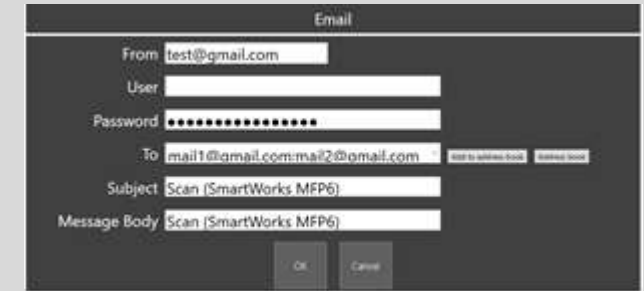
Email

From test@gmail.com

User

Password ●●●●●●●●●●●●●●●●●

To mail1@gmail.com;mail2@gmail.com

Add to address book

Address book

Subject Scan (SmartWorks MFP6)

Message Body Scan (SmartWorks MFP6)

OK

Cancel